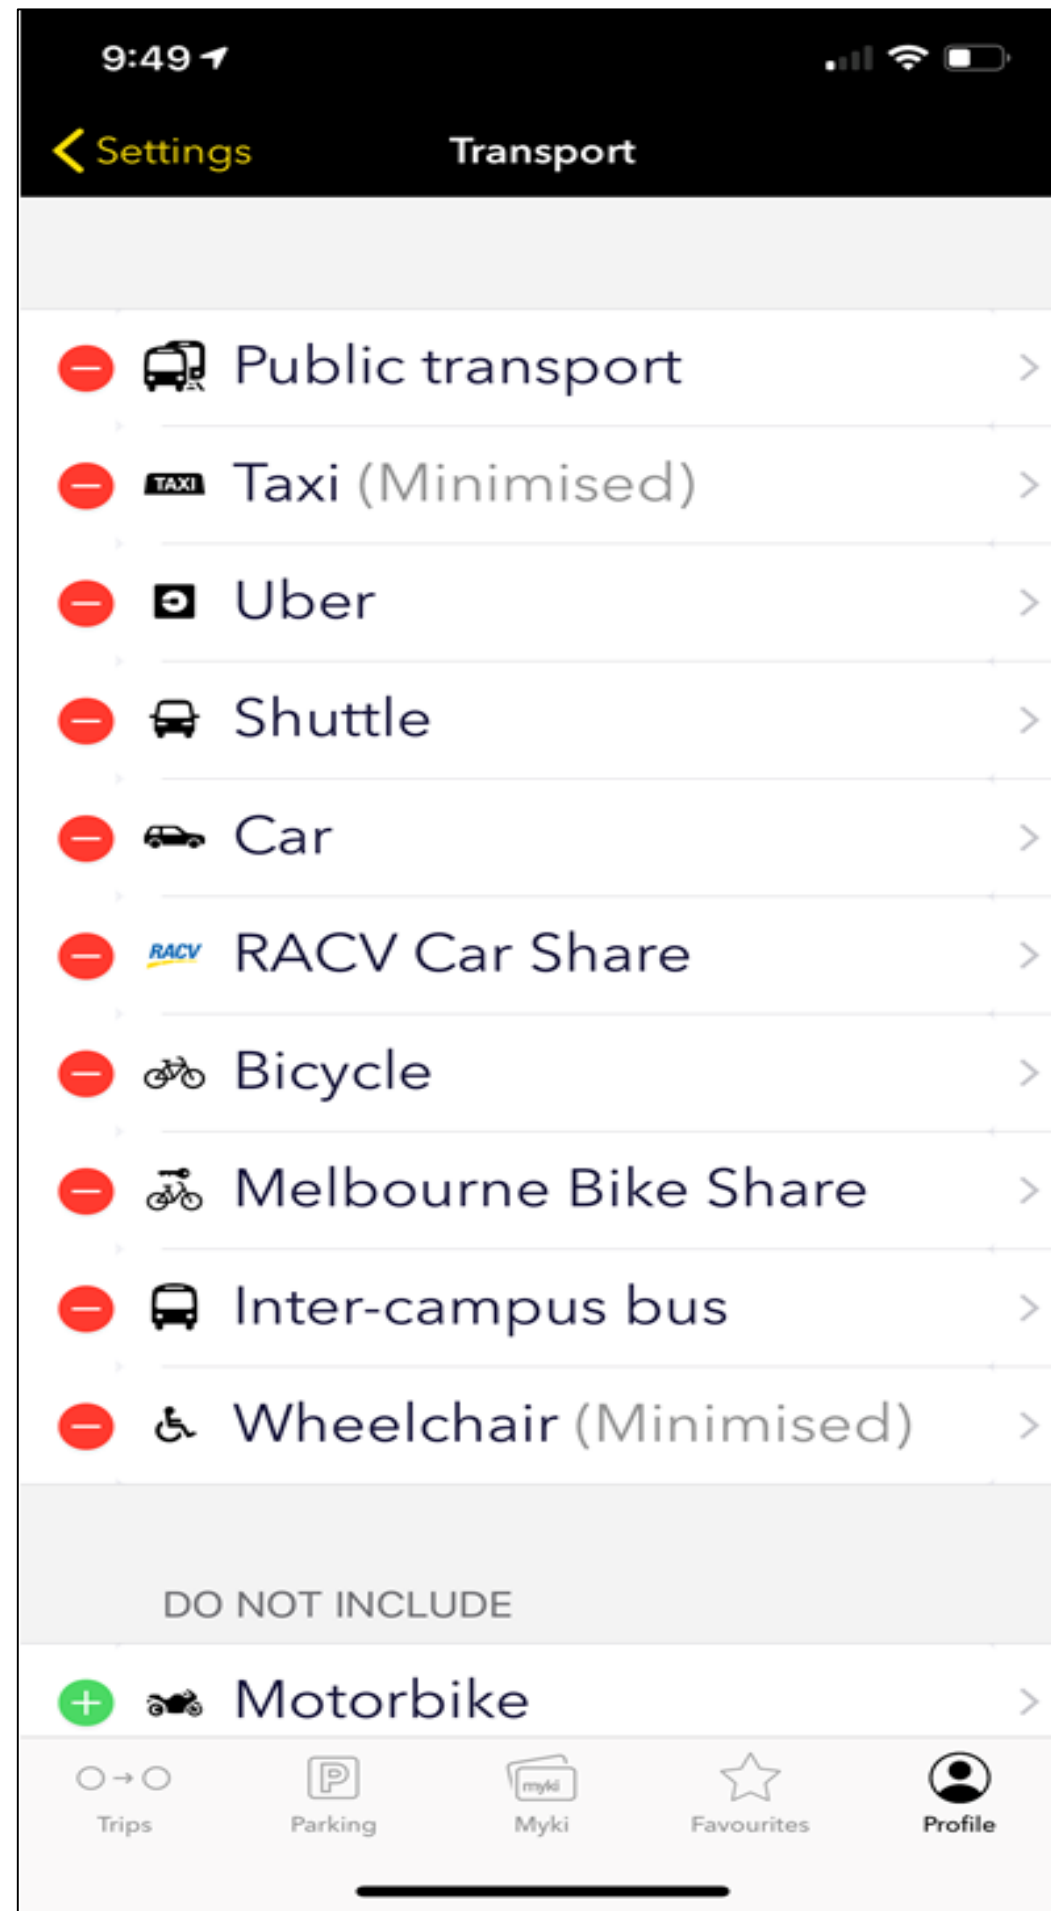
9:49

Settings Transport

Public transport
TAXI Taxi (Minimised)
Uber
Shuttle
Car
RACV RACV Car Share
Bicycle
Melbourne Bike Share
Inter-campus bus
Wheelchair (Minimised)

DO NOT INCLUDE

Motorbike

Trips Parking myki Myki Favourites Profile